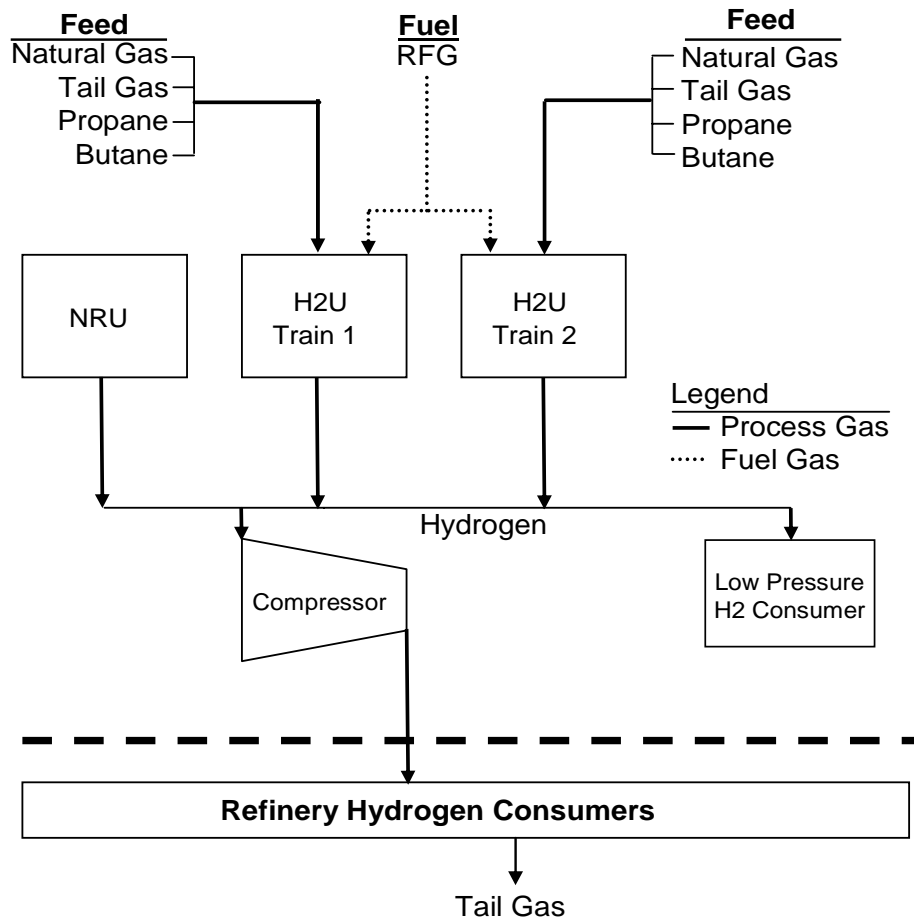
Feed
Natural Gas
Tail Gas
Propane
Butane

Fuel
RFG

Feed
Natural Gas
Tail Gas
Propane
Butane

NRU

H2U Train 1

H2U Train 2

Legend
Process Gas
Fuel Gas

Hydrogen

Compressor

Low Pressure H2 Consumer

Refinery Hydrogen Consumers

Tail Gas